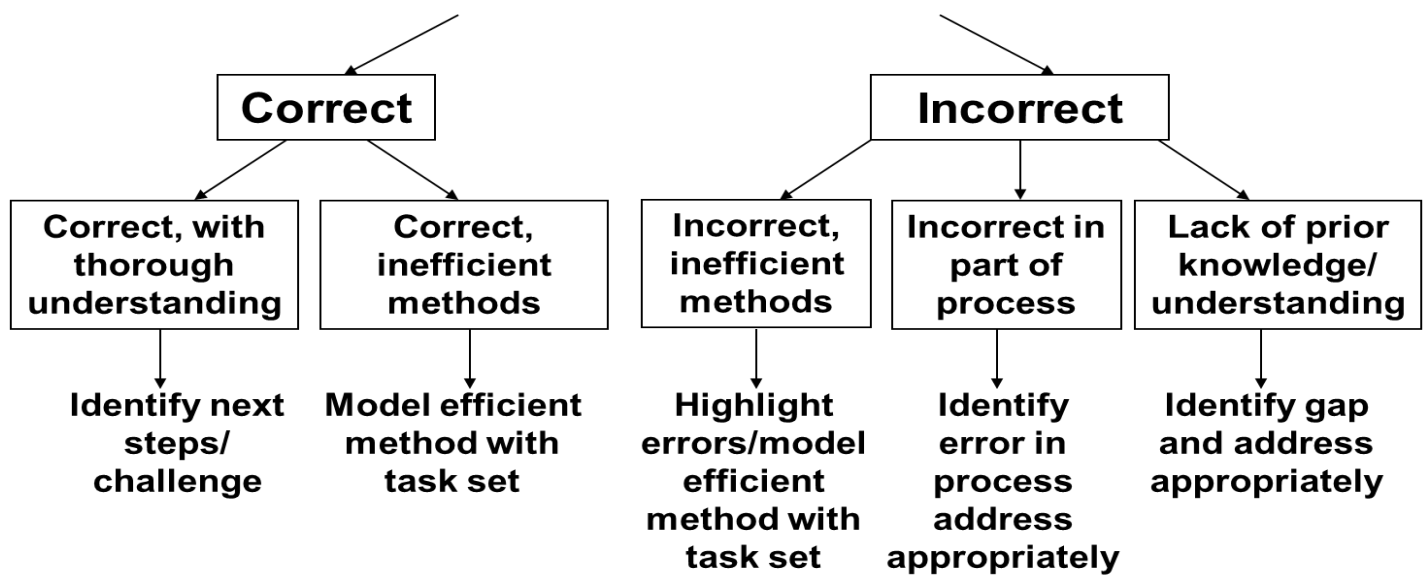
Correct

Incorrect

Correct, with thorough understanding

Correct, inefficient methods

Incorrect, inefficient methods

Incorrect in part of process

Lack of prior knowledge/ understanding

Identify next steps/ challenge

Model efficient method with task set

Highlight errors/model efficient method with task set

Identify error in process address appropriately

Identify gap and address appropriately